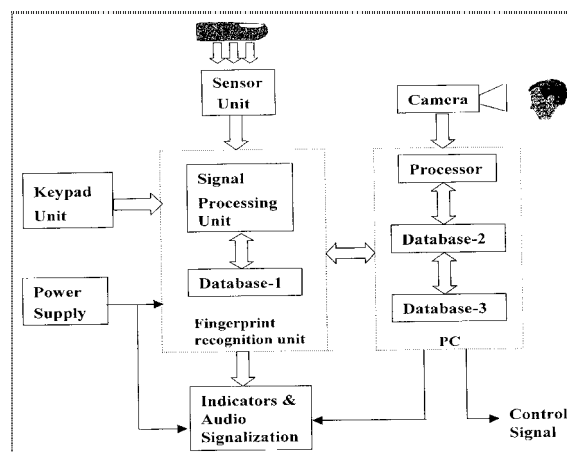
Sensor Unit

Camera

Keypad Unit

Signal Processing Unit

Processor

Database-2

Database-1

Power Supply

Database-3

Fingerprint recognition unit

PC

Indicators & Audio Signalization

Control Signal